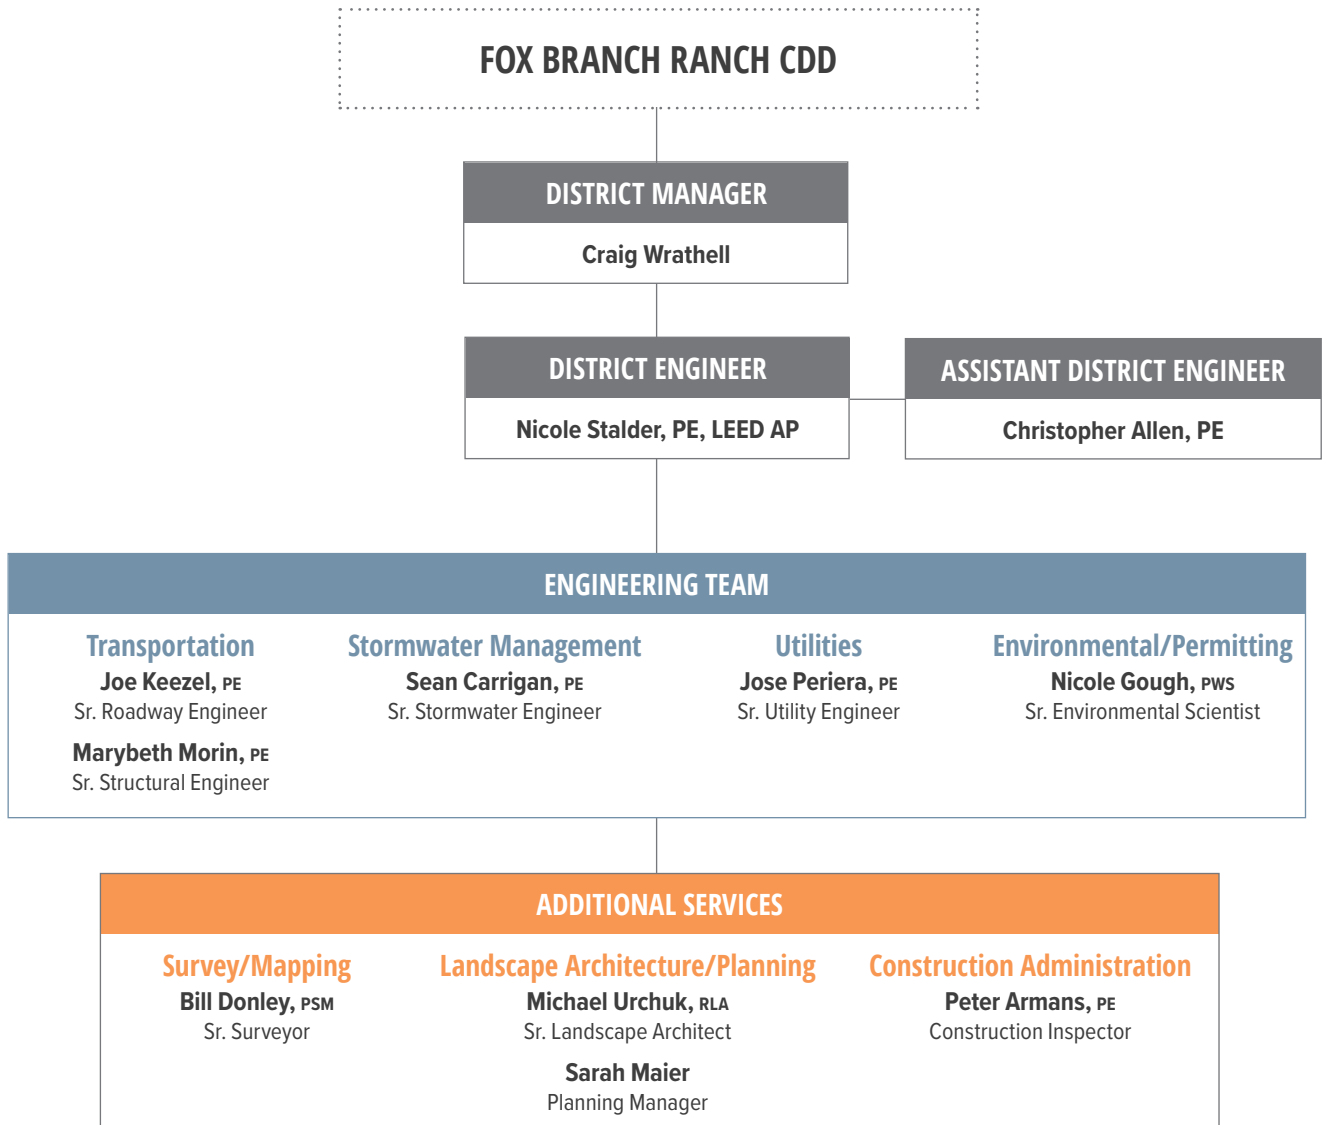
FOX BRANCH RANCH CDD

DISTRICT MANAGER
Craig Wrathell

DISTRICT ENGINEER
Nicole Stalder, PE, LEED AP

ASSISTANT DISTRICT ENGINEER
Christopher Allen, PE

ENGINEERING TEAM

Transportation
Joe Keezel, PE
Sr. Roadway Engineer
Marybeth Morin, PE
Sr. Structural Engineer

Stormwater Management
Sean Carrigan, PE
Sr. Stormwater Engineer

Utilities
Jose Periera, PE
Sr. Utility Engineer

Environmental/Permitting
Nicole Gough, PWS
Sr. Environmental Scientist

ADDITIONAL SERVICES

Survey/Mapping
Bill Donley, PSM
Sr. Surveyor

Landscape Architecture/Planning
Michael Urchuk, RLA
Sr. Landscape Architect
Sarah Maier
Planning Manager

Construction Administration
Peter Armans, PE
Construction Inspector